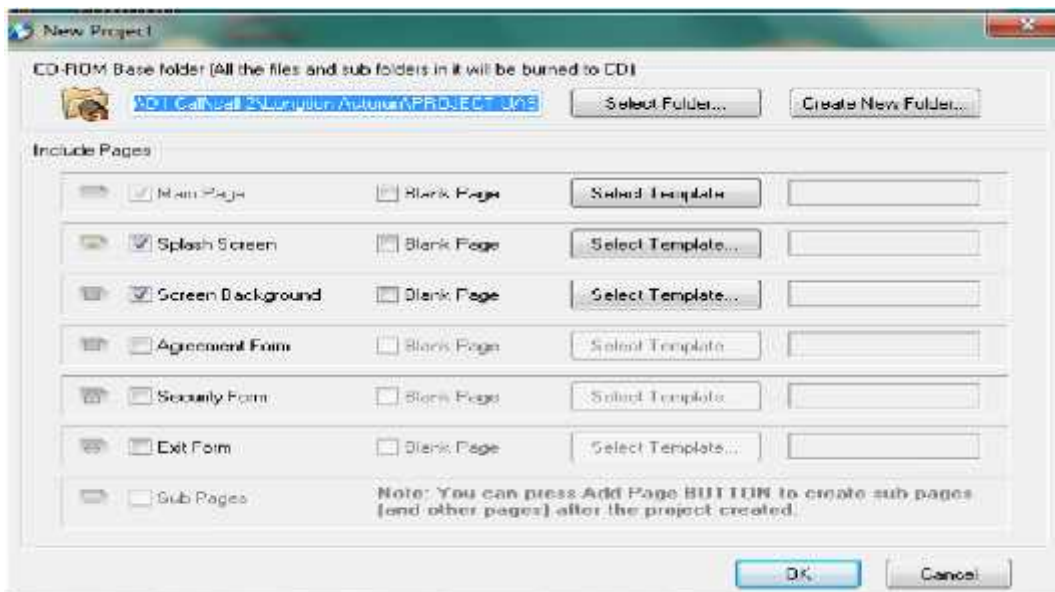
New Project

CD-ROM Base folder (All the files and sub folders in it will be burned to CD)

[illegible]\PROJECT_UAS

Select Folder...

Create New Folder...

Include Pages

Main Page

Blank Page

Select Template...

Splash Screen

Blank Page

Select Template...

Screen Background

Blank Page

Select Template...

Agreement Form

Blank Page

Select Template...

Security Form

Blank Page

Select Template...

Exit Form

Blank Page

Select Template...

Sub Pages

Note: You can press Add Page BUTTON to create sub pages (and other pages) after the project created.

OK

Cancel